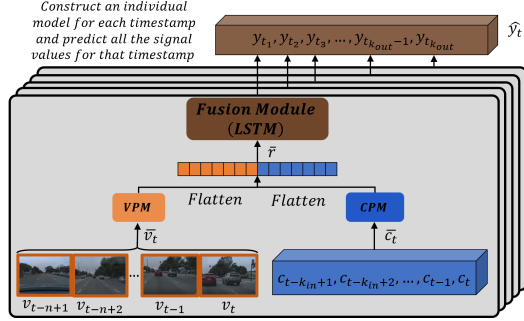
Construct an individual model for each timestamp and predict all the signal values for that timestamp

$y_{t_1}, y_{t_2}, y_{t_3}, \ldots, y_{t_{k_{out}-1}}, y_{t_{k_{out}}}$

$\hat{y}_t$

Fusion Module ($LSTM$)

$\bar{r}$

Flatten

Flatten

VPM

CPM

$\bar{v}_t$

$\bar{c}_t$

$v_{t-n+1}$ $v_{t-n+2}$ … $v_{t-1}$ $v_t$

$c_{t-k_{in}+1}, c_{t-k_{in}+2}, \ldots, c_{t-1}, c_t$